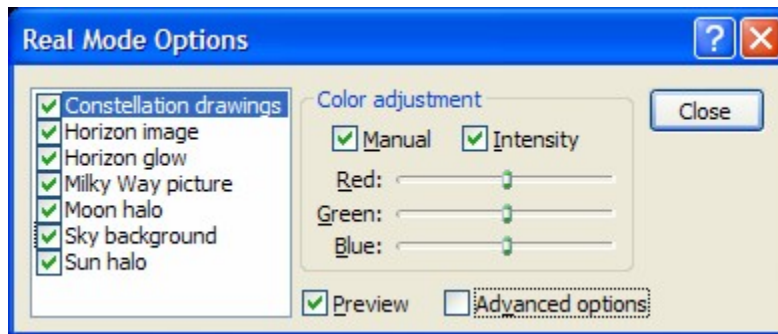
Real Mode Options

?

Constellation drawings
Horizon image
Horizon glow
Milky Way picture
Moon halo
Sky background
Sun halo

Color adjustment

Manual
Intensity

Red:
Green:
Blue:

Close

Preview
Advanced options